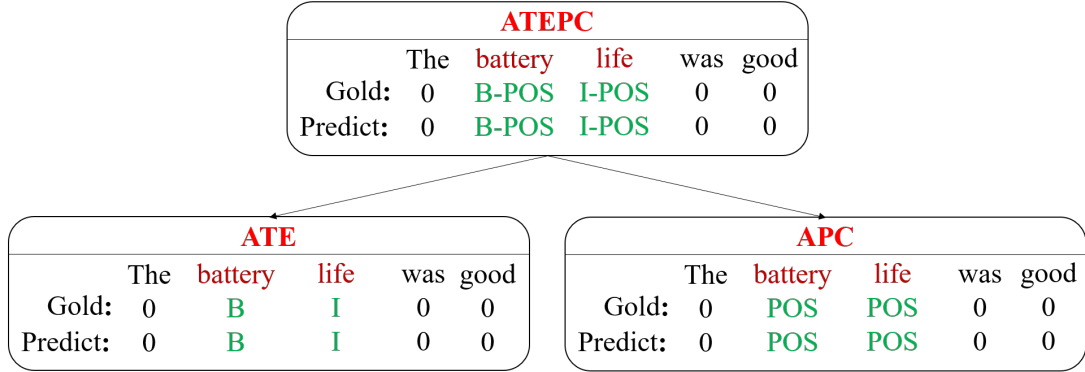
ATEPC

| | The | battery | life | was | good |
|---|---|---|---|---|---|
| Gold: | 0 | B-POS | I-POS | 0 | 0 |
| Predict: | 0 | B-POS | I-POS | 0 | 0 |

ATE

| | The | battery | life | was | good |
|---|---|---|---|---|---|
| Gold: | 0 | B | I | 0 | 0 |
| Predict: | 0 | B | I | 0 | 0 |

APC

| | The | battery | life | was | good |
|---|---|---|---|---|---|
| Gold: | 0 | POS | POS | 0 | 0 |
| Predict: | 0 | POS | POS | 0 | 0 |